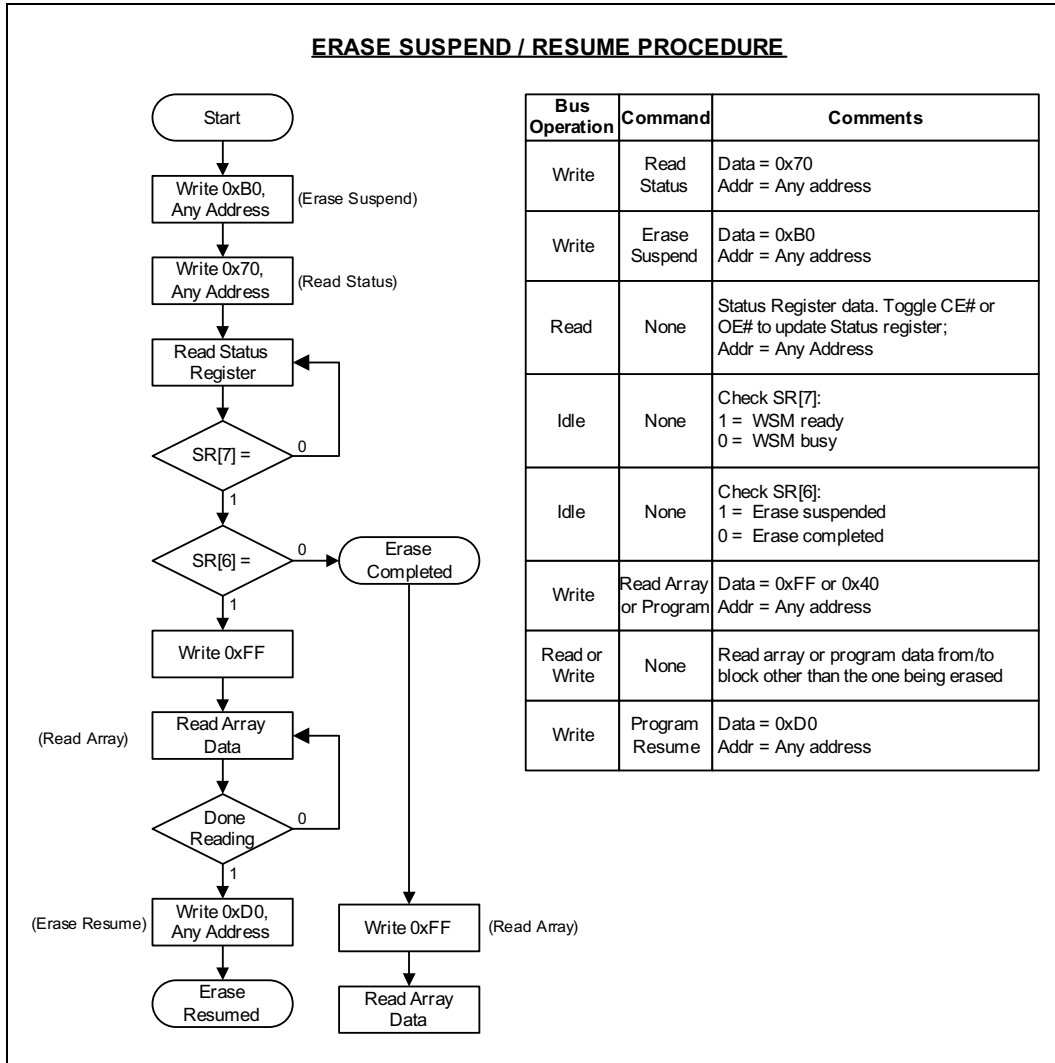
ERASE SUSPEND / RESUME PROCEDURE

Start

Write 0xB0, Any Address (Erase Suspend)

Write 0x70, Any Address (Read Status)

Read Status Register

SR[7] =

0

1

SR[6] =

0

Erase Completed

1

Write 0xFF

(Read Array) Read Array Data

Done Reading

0

1

(Erase Resume) Write 0xD0, Any Address

Erase Resumed

Write 0xFF (Read Array)

Read Array Data

| Bus Operation | Command | Comments |
|---|---|---|
| Write | Read Status | Data = 0x70<br>Addr = Any address |
| Write | Erase Suspend | Data = 0xB0<br>Addr = Any address |
| Read | None | Status Register data. Toggle CE# or OE# to update Status register;<br>Addr = Any Address |
| Idle | None | Check SR[7]:<br>1 = WSM ready<br>0 = WSM busy |
| Idle | None | Check SR[6]:<br>1 = Erase suspended<br>0 = Erase completed |
| Write | Read Array or Program | Data = 0xFF or 0x40<br>Addr = Any address |
| Read or Write | None | Read array or program data from/to block other than the one being erased |
| Write | Program Resume | Data = 0xD0<br>Addr = Any address |